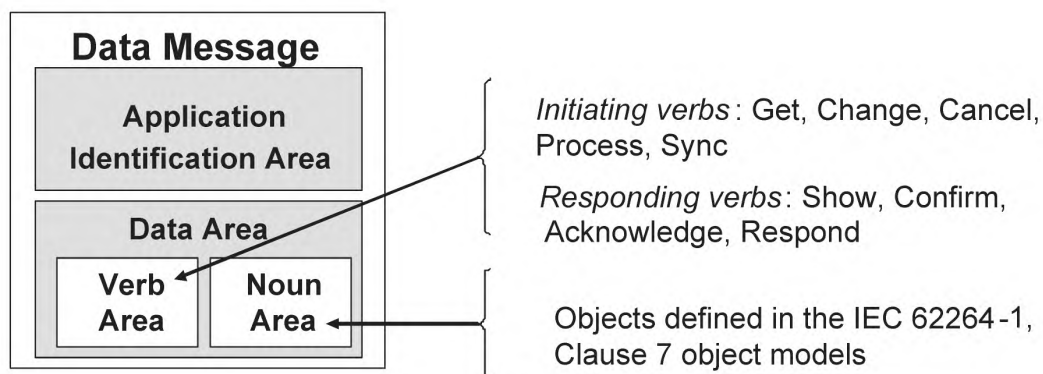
Data Message

Application Identification Area

Data Area

Verb Area

Noun Area

Initiating verbs: Get, Change, Cancel, Process, Sync

Responding verbs: Show, Confirm, Acknowledge, Respond

Objects defined in the IEC 62264-1, Clause 7 object models